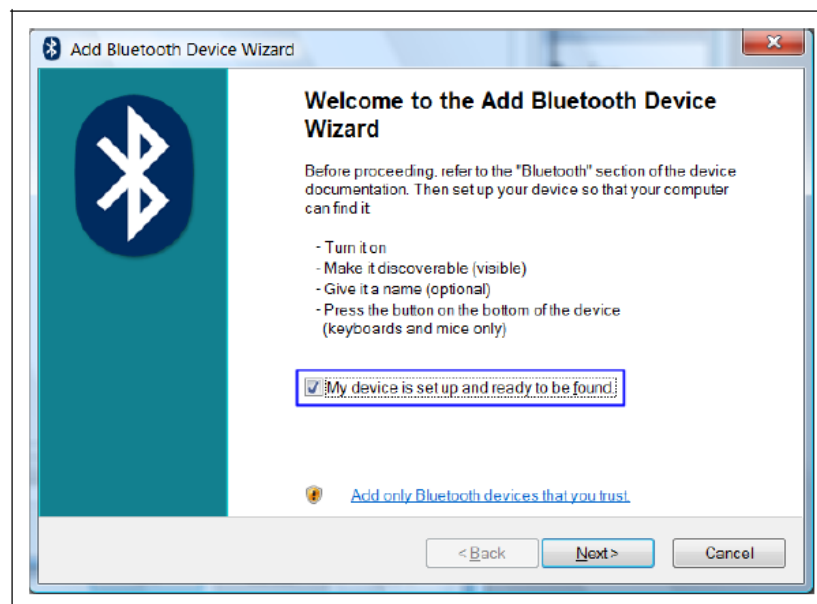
Add Bluetooth Device Wizard

Welcome to the Add Bluetooth Device Wizard

Before proceeding, refer to the "Bluetooth" section of the device documentation. Then set up your device so that your computer can find it

- Turn it on
- Make it discoverable (visible)
- Give it a name (optional)
- Press the button on the bottom of the device (keyboards and mice only)

My device is set up and ready to be found

Add only Bluetooth devices that you trust

< Back
Next >
Cancel